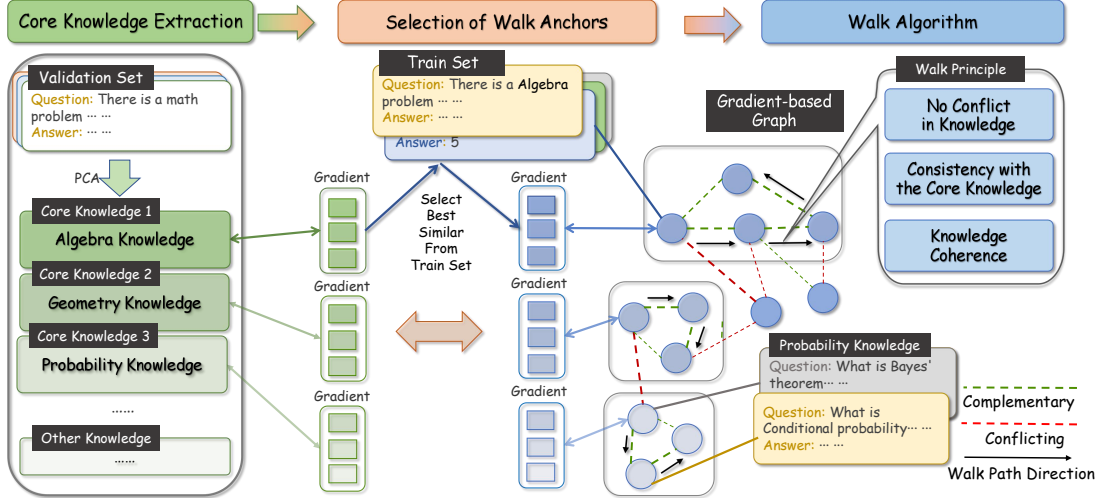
Core Knowledge Extraction

Selection of Walk Anchors

Walk Algorithm

Validation Set

Question: There is a math problem ··· ···

Answer: ··· ···

PCA

Core Knowledge 1

Algebra Knowledge

Core Knowledge 2

Geometry Knowledge

Core Knowledge 3

Probability Knowledge

······

Other Knowledge

······

Gradient

Gradient

Gradient

Train Set

Question: There is a Algebra problem ··· ···

Answer: ··· ···

Answer: 5

Select Best Similar From Train Set

Gradient

Gradient

Gradient

Gradient-based Graph

Walk Principle

No Conflict in Knowledge

Consistency with the Core Knowledge

Knowledge Coherence

Probability Knowledge

Question: What is Bayes' theorem··· ···

Question: What is Conditional probability··· ···

Answer: ··· ···

Complementary

Conflicting

Walk Path Direction